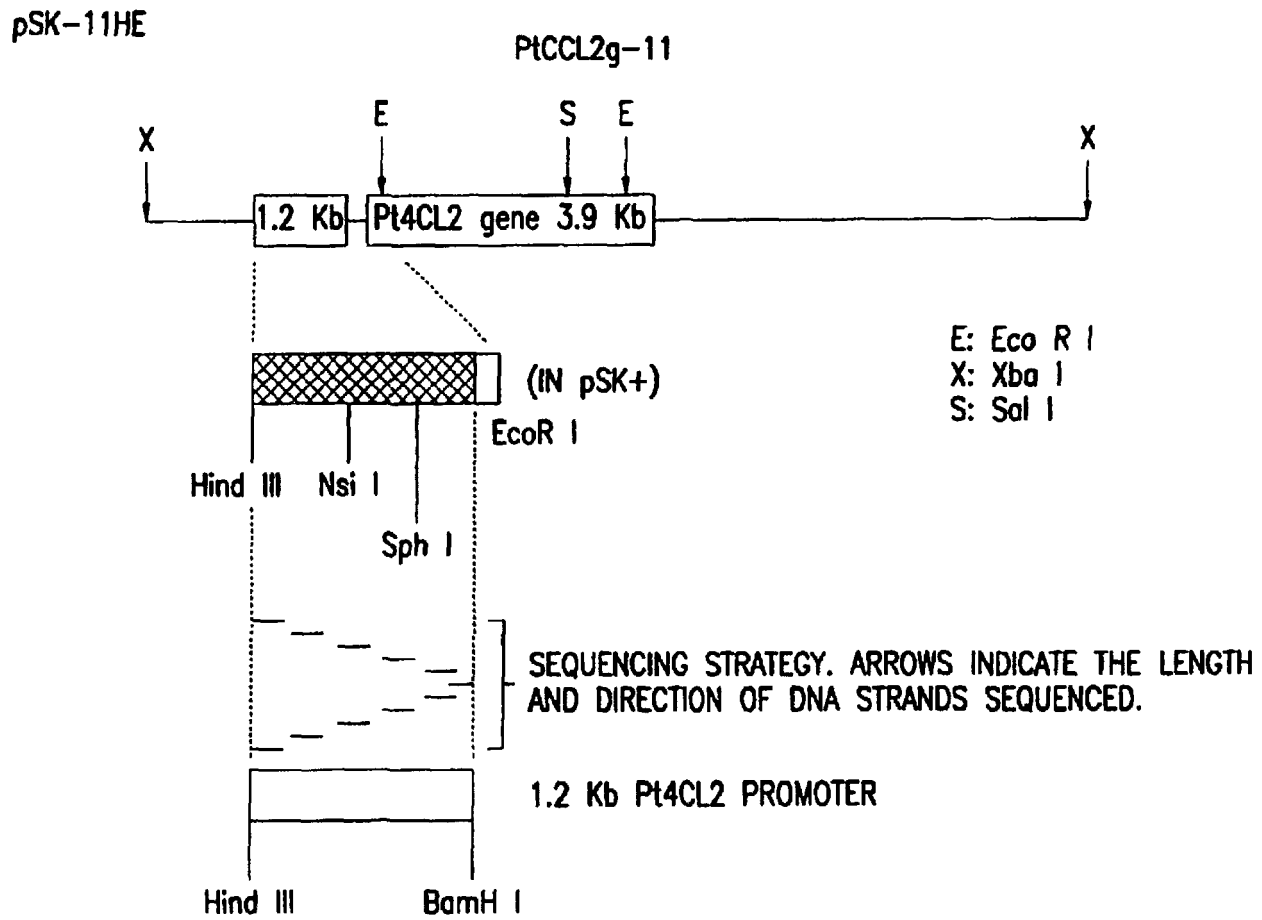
pSK-11HE

PtCCL2g-11

E S E
X X

1.2 Kb Pt4CL2 gene 3.9 Kb

E: Eco R I
X: Xba I
S: Sal I

(IN pSK+)

EcoR I

Hind III Nsi I

Sph I

SEQUENCING STRATEGY. ARROWS INDICATE THE LENGTH AND DIRECTION OF DNA STRANDS SEQUENCED.

1.2 Kb Pt4CL2 PROMOTER

Hind III BamH I